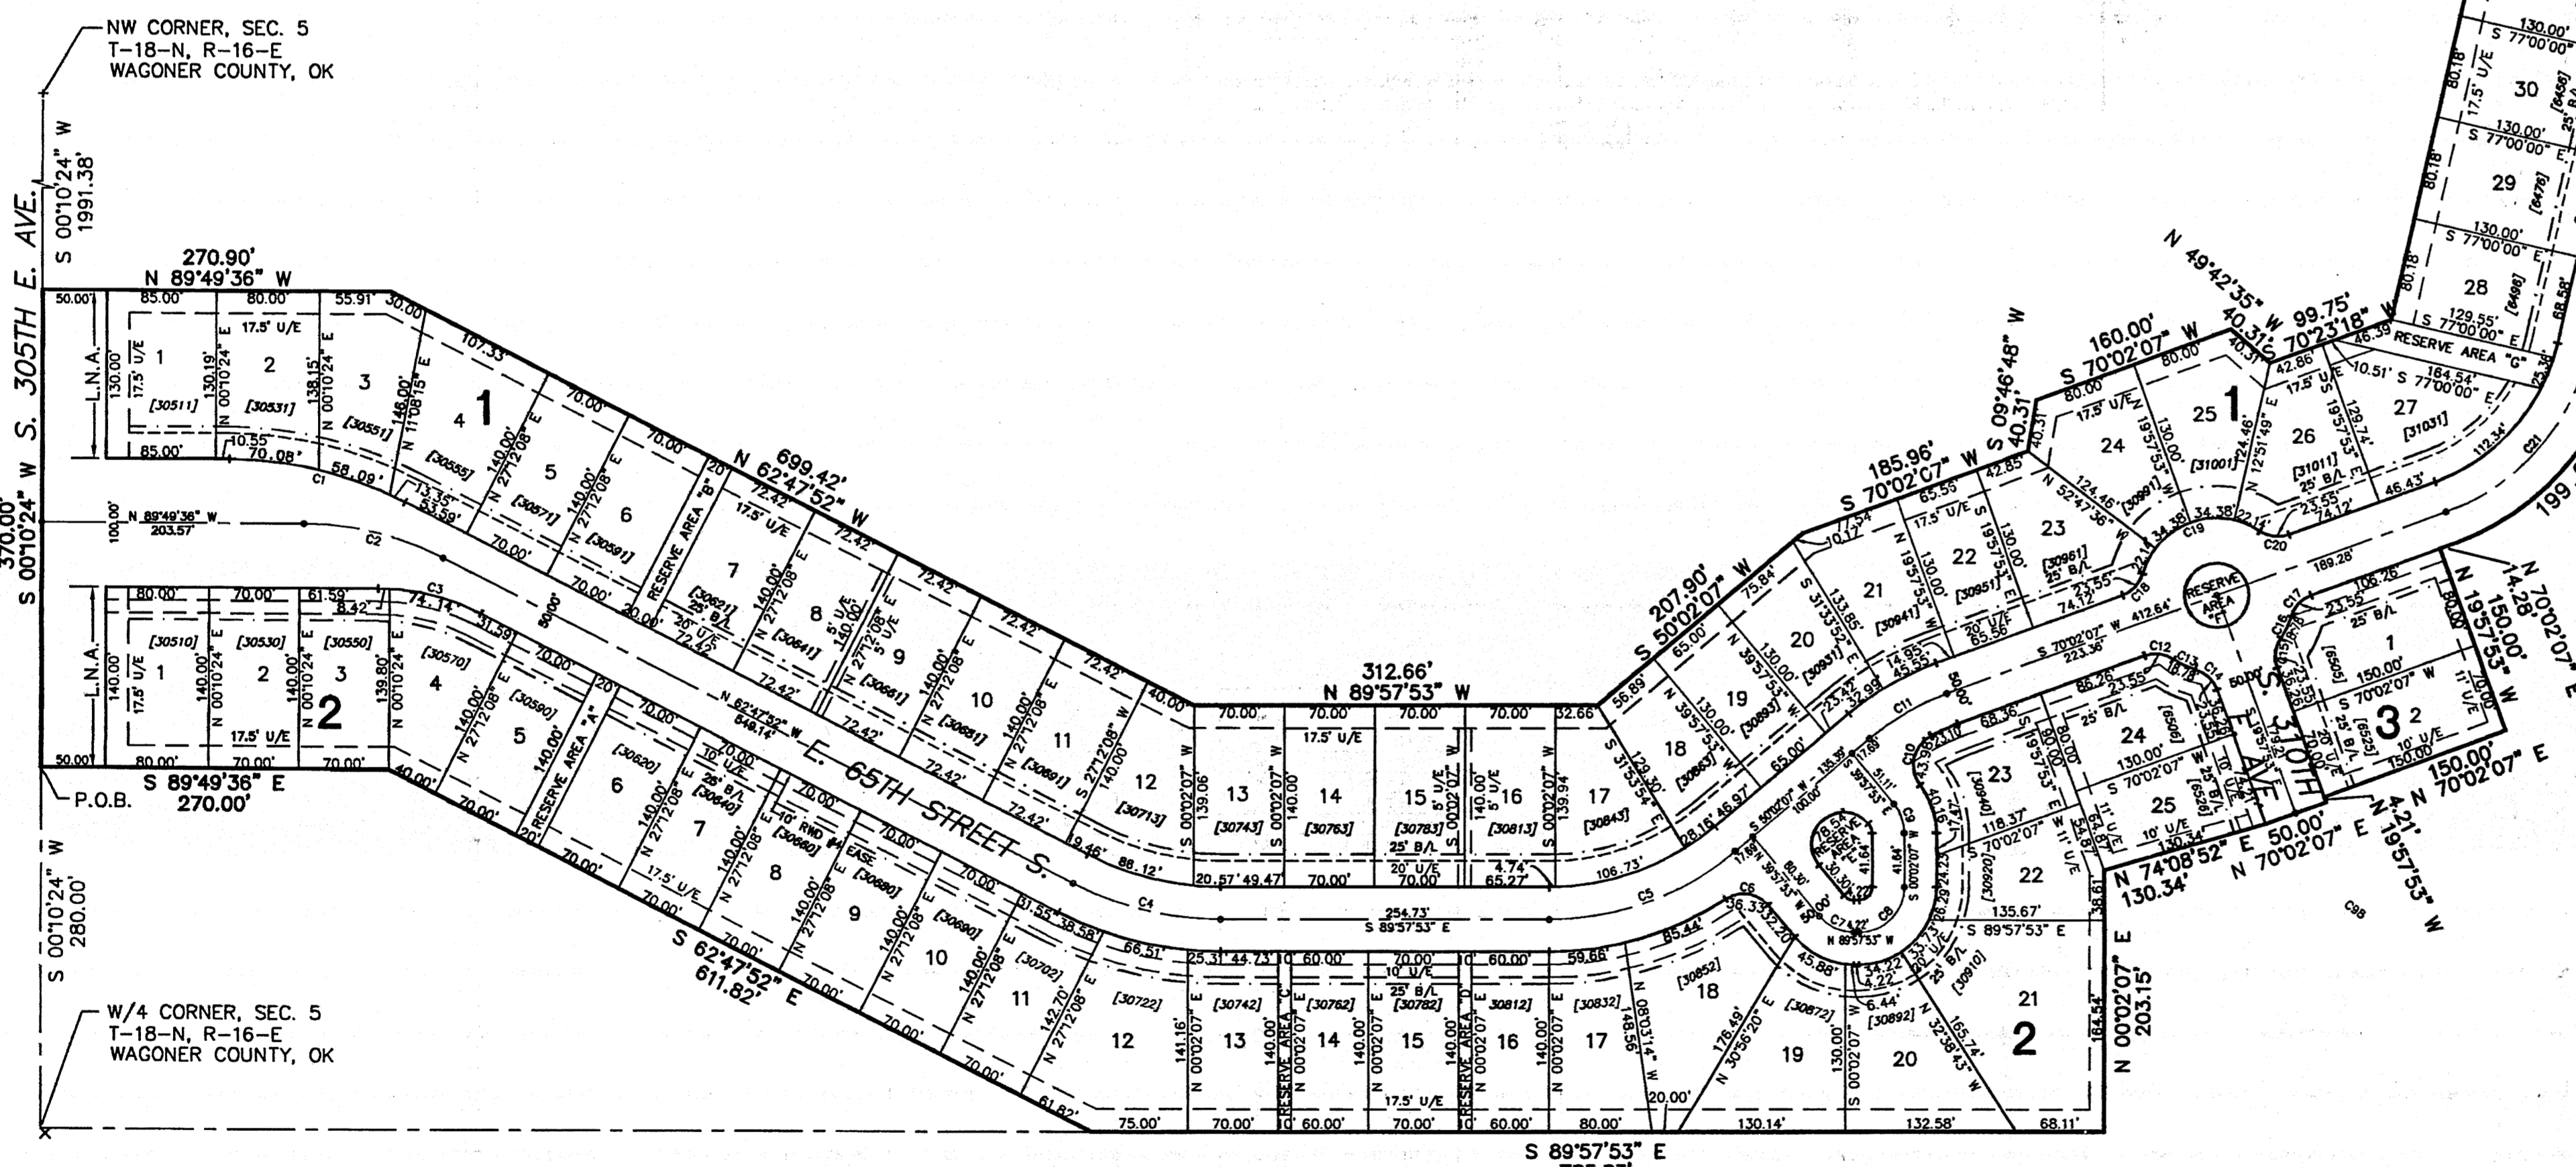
NW CORNER, SEC. 5
T-18-N, R-16-E
WAGONER COUNTY, OK

S 00°10'24" W
1991.38'

S. 305TH E. AVE.

370.00'
S 00°10'24" W

270.90'
N 89°49'36" W

50.00' 85.00' 80.00' 55.91' 30.00'

L.N.A.
130.00'
17.5' U/E
1
[30511]
85.00'

2
[30531]
130.19'
N 00°10'24" E
17.5' U/E

3
138.15'
N 00°10'24" E
[30551]
10.55'
70.08'

4
1
[30555]
148.00'
N 11°08'15" E
107.33'
58.09'
C1
13.35'
53.59'

5
[30571]
140.00'
N 27°12'08" E
70.00'

6
[30591]
140.00'
N 27°12'08" E
70.00'

RESERVE AREA "B"
20'

7
[30621]
25' B/L
20' U/E
140.00'
N 27°12'08" E
72.42'
17.5' U/E

N 62°47'52" W
699.42'

8
[30641]
5' U/E
140.00'
N 27°12'08" E
72.42'

9
[30661]
5' U/E
72.42'

10
[30681]
140.00'
N 27°12'08" E
72.42'

11
[30691]
140.00'
N 27°12'08" E
72.42'

12
[30713]
140.00'
S 27°12'08" W
40.00'
19.46'
88.12'

N 89°49'36" W
203.57'
100.00'
C2
50.00'

L.N.A.
140.00'
17.5' U/E
80.00'
[30510]
1
80.00'

2
[30530]
140.00'
N 00°10'24" E
70.00'
17.5' U/E
70.00'

3
[30550]
140.00'
N 00°10'24" E
2
61.59'
8.42'
70.00'

4
[30570]
139.80'
N 00°10'24" E
74.14'
C3
31.59'

5
[30590]
140.00'
N 27°12'08" E
70.00'
40.00'

RESERVE AREA "A"
20'
140.00'

6
[30620]
70.00'

7
[30640]
140.00'
N 27°12'08" E
20.00'
10' U/E
25' B/L
17.5' U/E

8
[30660]
10' RWD #4 EASE
140.00'
N 27°12'08" E
70.00'

9
[30680]
140.00'
N 27°12'08" E
70.00'

10
[30690]
140.00'
N 27°12'08" E
70.00'

11
[30702]
142.70'
N 27°12'08" E
70.00'
61.82'

E. 65TH STREET S.
N 62°47'52" W
849.14'

S 89°49'36" E
270.00'
P.O.B.
50.00'

S 00°10'24" W
280.00'

W/4 CORNER, SEC. 5
T-18-N, R-16-E
WAGONER COUNTY, OK

S 62°47'52" E
611.82'

312.66'
N 89°57'53" W
70.00' 70.00' 70.00' 70.00' 32.66'

13
[30743]
139.06'
S 00°02'07" W
20.57' 49.47

14
[30763]
140.00'
S 00°02'07" W
17.5' U/E
70.00'

15
[30783]
5' U/E
25' B/L
20' U/E
70.00'

16
[30813]
5' U/E
140.00'
S 00°02'07" W
4.74'
65.27'

17
[30843]
139.94'
S 00°02'07" W

C4
254.73'
S 89°57'53" E
C5
106.73'

12
[30722]
141.16'
N 00°02'07" E
66.51'
75.00'

13
[30742]
N 00°02'07" E
25.31' 44.73'
70.00'

RESERVE AREA "C"
10'

14
[30762]
140.00'
N 00°02'07" E
60.00'
10' U/E
25' B/L
60.00'

15
[30782]
140.00'
N 00°02'07" E
70.00'
17.5' U/E
70.00'

RESERVE AREA "D"
10'

16
30812
140.00'
N 00°02'07" E
60.00'
60.00'

17
[30832]
148.56'
N 08°03'14" W
59.66'
80.00'

18
[30852]
176.49'
N 30°56'20" E
85.44'
20.00'
130.14'

19
[30872]
130.00'
S 00°02'07" W
45.88'

20
[30892]
165.74'
N 32°38'43" W
34.22'
4.22'
6.44'
132.58'

21
2
164.54'
N 00°02'07" E
203.15'
38.61'
135.67'
S 89°57'53" E
68.11'

S 89°57'53" E

207.90'
S 50°02'07" W
56.89'
65.00'
75.84'

18
[30863]
129.30'
S 31°53'54" E
28.16' 46.97'

19
[30893]
130.00'
N 39°57'53" W
65.00'

20
[30931]
130.00'
N 39°57'53" W
133.85'
S 31°33'52" E
23.47'

21
[30941]
10.12'
77.54'
32.99'

185.96'
S 70°02'07" W
65.55'
42.85'

22
[30951]
17.5' U/E
130.00'
S 19°57'53" E
20' U/E
14.95'
45.55'
65.56'

23
[30961]
25' B/L
130.00'
S 19°57'53" E
N 52°47'36" E
124.46'
23.55'
74.12'

S 09°46'48" W
40.31'

160.00'
S 70°02'07" W
80.00' 80.00'

24
17.5' U/E
130.00'
S 19°57'53" E
[30991]

25
1
[31001]
124.46'
N 12°51'49" E

N 49°42'35" W
40.31'
99.75'
S 70°23'18" W
42.86'
46.39'

26
[31011]
17.5' U/E
129.74'
S 19°57'53" E
25' B/L
23.55'
46.43'
22.14'

27
[31031]
RESERVE AREA "G"
10.51'
164.54'
S 77°00'00" E
112.34'
C21

28
[6498]
80.18'
129.55'
S 77°00'00" E

29
[6478]
80.18'
130.00'
S 77°00'00" E

30
[6458]
80.18'
17.5' U/E
130.00'
S 77°00'00" E
25' B/L

C19
34.38'
34.38'
C20
C18
189.28'

RESERVE AREA "F"

S 70°02'07" W 412.64'
S 70°02'07" W
223.36'
50.00'
C11
C12
C13
C14
C15
C16
C17

S 50°02'07" W 135.39'
100.00'
17.69'
51.11'
39°57'53" E
C10
43.96'
23.10'
RESERVE AREA "E"
78.54'
41.64'
30.30'
C9
41.64'
S 00°02'07" W
C6
36.33'
32.20'
C7
4.22'
C8
N 89°57'53" W
17.68'
39°57'53" E
80.10'
50.00'

23
[30930]
68.36'
19°57'53" E
90.00'
118.37'
S 70°02'07" W
41.10'

22
[30920]
28.29'
24.23'
20' U/E
25' B/L
[30910]
33.33'

24
[6509]
86.26'
23.55'
25' B/L
130.00'
S 70°02'07" W
11' U/E

25
[6529]
10' U/E
130.34'
54.87'
11' U/E

S. 310TH E. AVE.
50.00'

1
[6505]
108.26'
23.55'
25' B/L
150.00'
S 70°02'07" W
80.00'
11' U/E
70.00'

3
2
[6525]
25' B/L
10' U/E
150.00'
70.00'

N 70°02'07" E
14.28'
N 19°57'53" W
150.00'

150.00'
N 70°02'07" E
4.21'
N 19°57'53" W
50.00'
N 70°02'07" E
N 74°08'52" E
130.34'

199
C98